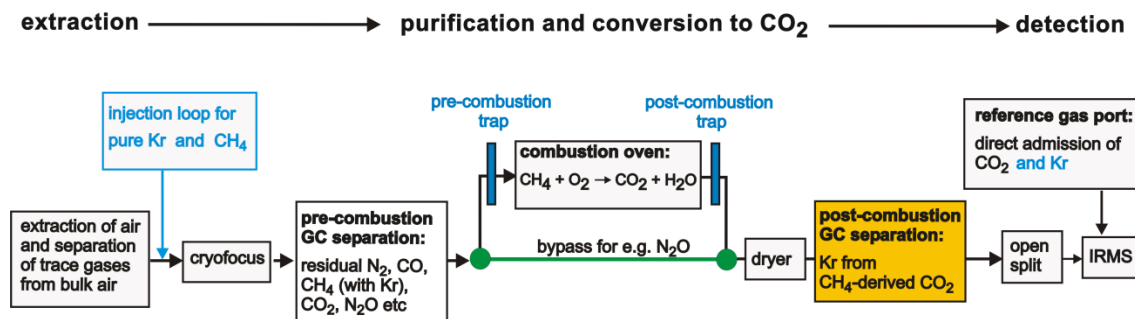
extraction → purification and conversion to $CO_2$ → detection

injection loop for pure Kr and $CH_4$

pre-combustion trap

post-combustion trap

reference gas port: direct admission of $CO_2$ and Kr

combustion oven: $CH_4 + O_2 \rightarrow CO_2 + H_2O$

extraction of air and separation of trace gases from bulk air

cryofocus

pre-combustion GC separation: residual $N_2$, CO, $CH_4$ (with Kr), $CO_2$, $N_2O$ etc

bypass for e.g. $N_2O$

dryer

post-combustion GC separation: Kr from $CH_4$-derived $CO_2$

open split

IRMS